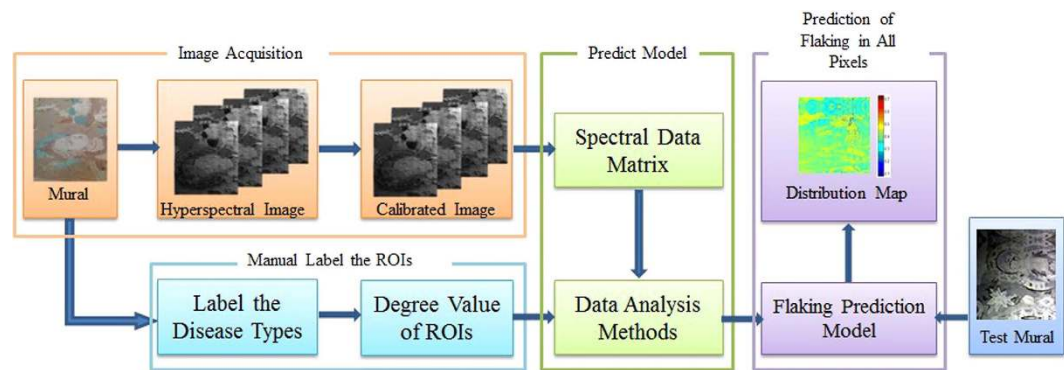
Image Acquisition

Mural

Hyperspectral Image

Calibrated Image

Predict Model

Spectral Data Matrix

Prediction of Flaking in All Pixels

Distribution Map

Manual Label the ROIs

Label the Disease Types

Degree Value of ROIs

Data Analysis Methods

Flaking Prediction Model

Test Mural